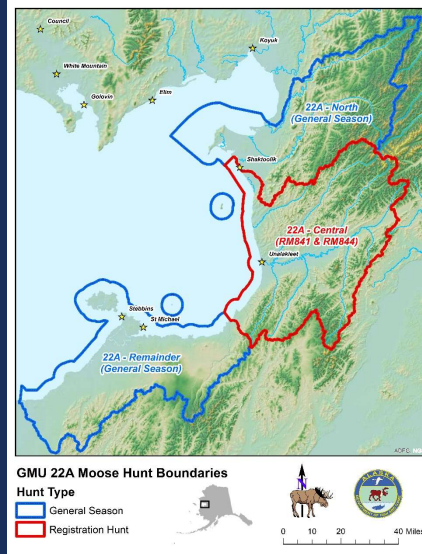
Council
Koyuk
White Mountain
Golovin
Elim
22A - North
(General Season)
Shaktoolik
22A - Central
(RM841 & RM844)
Unalakleet
Stebbins
St Michael
22A - Remainder
(General Season)
ADFG

GMU 22A Moose Hunt Boundaries
Hunt Type
General Season
Registration Hunt
N
0 10 20 40 Miles